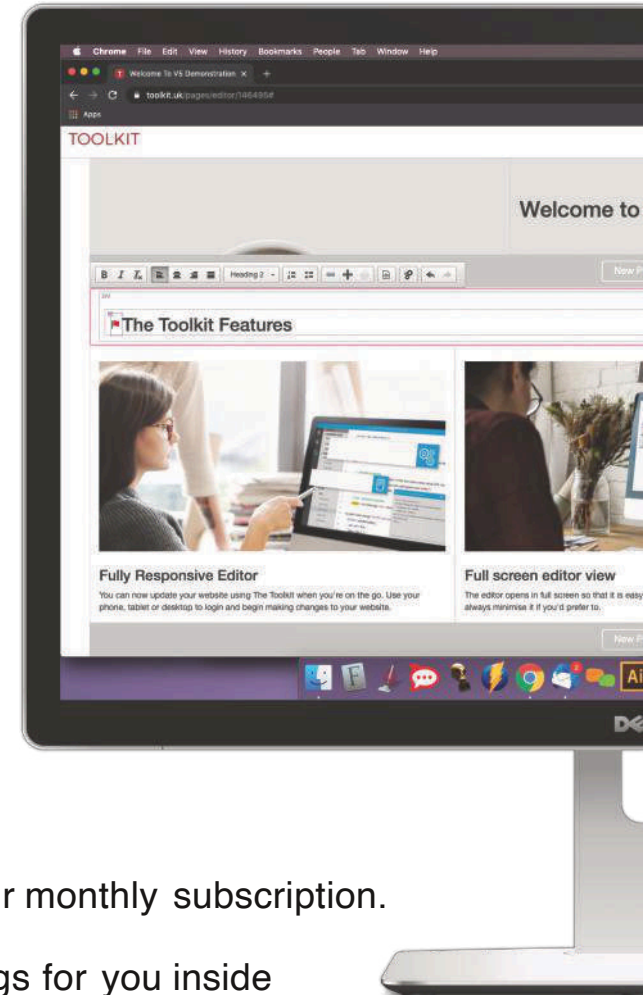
Chrome File Edit View History Bookmarks People Tab Window Help

Welcome To V5 Demonstration ×

toolkit.uk/pages/editor/146495#

Apps

TOOLKIT

Welcome to

B I Tx Heading 2

New P

The Toolkit Features

Fully Responsive Editor

You can now update your website using The Toolkit when you're on the go. Use your phone, tablet or desktop to login and begin making changes to your website.

Full screen editor view

The editor opens in full screen so that it is easy always minimise it if you'd prefer to.

New P

Ai

r monthly subscription.

gs for you inside